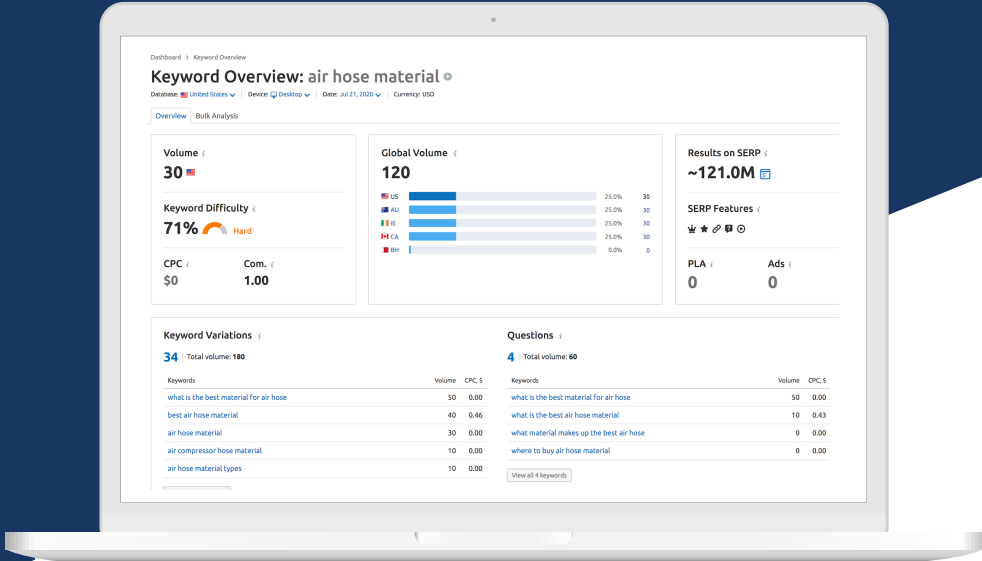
Dashboard > Keyword Overview

Keyword Overview: air hose material

Database: United States | Device: Desktop | Date: Jul 21, 2020 | Currency: USD

Overview Bulk Analysis

Volume
30

Keyword Difficulty
71% Hard

CPC
$0

Com.
1.00

Global Volume
120

| | | |
|---|---|---|
| US | 25.0% | 30 |
| AU | 25.0% | 30 |
| IE | 25.0% | 30 |
| CA | 25.0% | 30 |
| BH | 0.0% | 0 |

Results on SERP
~121.0M

SERP Features

PLA
0

Ads
0

Keyword Variations
34 Total volume: 180

| Keywords | Volume | CPC, $ |
|---|---|---|
| what is the best material for air hose | 50 | 0.00 |
| best air hose material | 40 | 0.46 |
| air hose material | 30 | 0.00 |
| air compressor hose material | 10 | 0.00 |
| air hose material types | 10 | 0.00 |

Questions
4 Total volume: 60

| Keywords | Volume | CPC, $ |
|---|---|---|
| what is the best material for air hose | 50 | 0.00 |
| what is the best air hose material | 10 | 0.43 |
| what material makes up the best air hose | 0 | 0.00 |
| where to buy air hose material | 0 | 0.00 |

View all 4 keywords